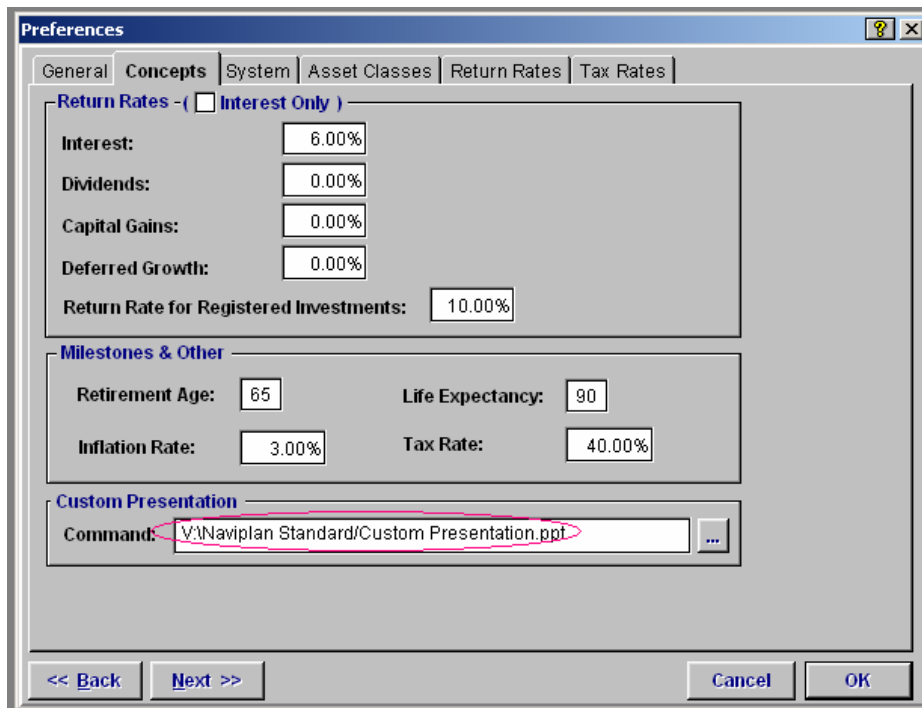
Preferences

?

General | Concepts | System | Asset Classes | Return Rates | Tax Rates

Return Rates -( Interest Only )

Interest: 6.00%

Dividends: 0.00%

Capital Gains: 0.00%

Deferred Growth: 0.00%

Return Rate for Registered Investments: 10.00%

Milestones & Other

Retirement Age: 65

Life Expectancy: 90

Inflation Rate: 3.00%

Tax Rate: 40.00%

Custom Presentation

Command: V:\Naviplan Standard/Custom Presentation.ppt

...

<< Back

Next >>

Cancel

OK